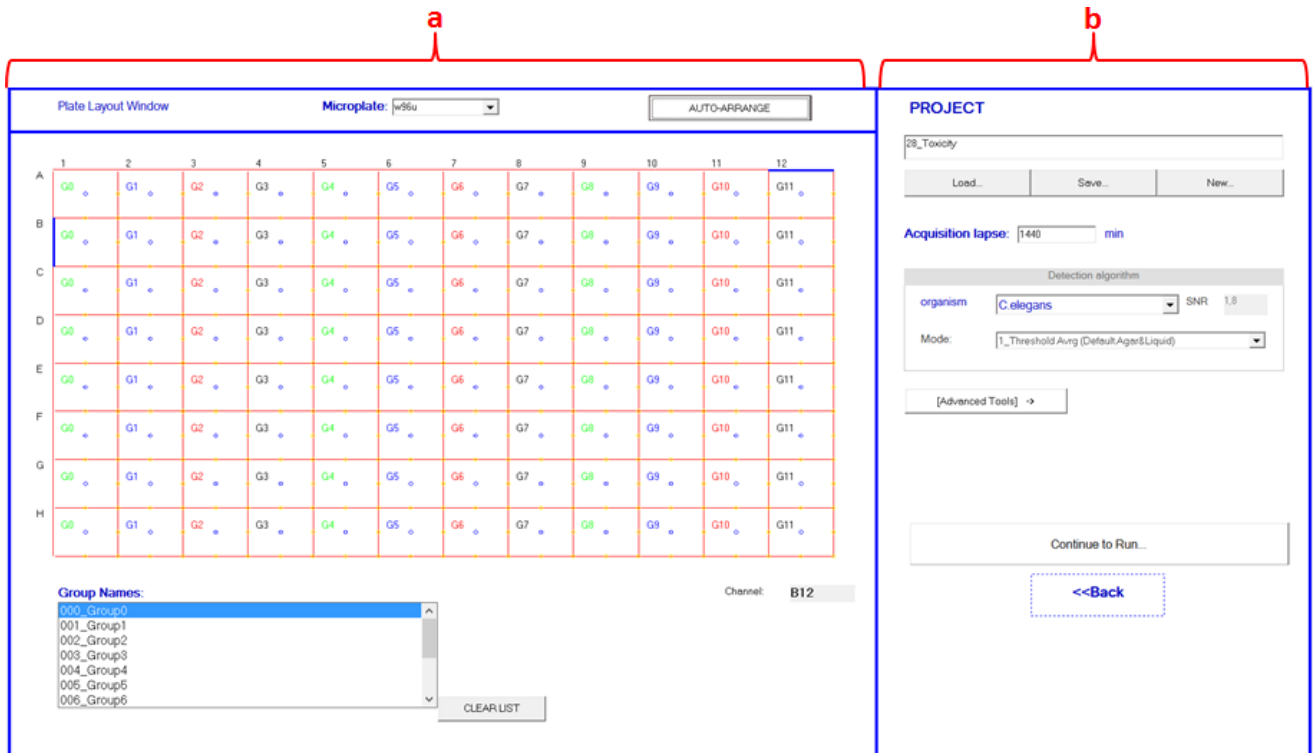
a

b

Plate Layout Window

Microplate: w96u

AUTO-ARRANGE

|   | 1 | 2 | 3 | 4 | 5 | 6 | 7 | 8 | 9 | 10 | 11 | 12 |
|---|---|---|---|---|---|---|---|---|---|---|---|---|
| A | G0 | G1 | G2 | G3 | G4 | G5 | G6 | G7 | G8 | G9 | G10 | G11 |
| B | G0 | G1 | G2 | G3 | G4 | G5 | G6 | G7 | G8 | G9 | G10 | G11 |
| C | G0 | G1 | G2 | G3 | G4 | G5 | G6 | G7 | G8 | G9 | G10 | G11 |
| D | G0 | G1 | G2 | G3 | G4 | G5 | G6 | G7 | G8 | G9 | G10 | G11 |
| E | G0 | G1 | G2 | G3 | G4 | G5 | G6 | G7 | G8 | G9 | G10 | G11 |
| F | G0 | G1 | G2 | G3 | G4 | G5 | G6 | G7 | G8 | G9 | G10 | G11 |
| G | G0 | G1 | G2 | G3 | G4 | G5 | G6 | G7 | G8 | G9 | G10 | G11 |
| H | G0 | G1 | G2 | G3 | G4 | G5 | G6 | G7 | G8 | G9 | G10 | G11 |

Group Names:

000_Group0
001_Group1
002_Group2
003_Group3
004_Group4
005_Group5
006_Group6

CLEAR LIST

Channel: B12

PROJECT

28_Toxicity

Load... Save... New...

Acquisition lapse: 1440 min

Detection algorithm

organism C.elegans SNR 1,8

Mode: 1_Threshold Avrg (Default Agar&Liquid)

[Advanced Tools] ->

Continue to Run...

<<Back